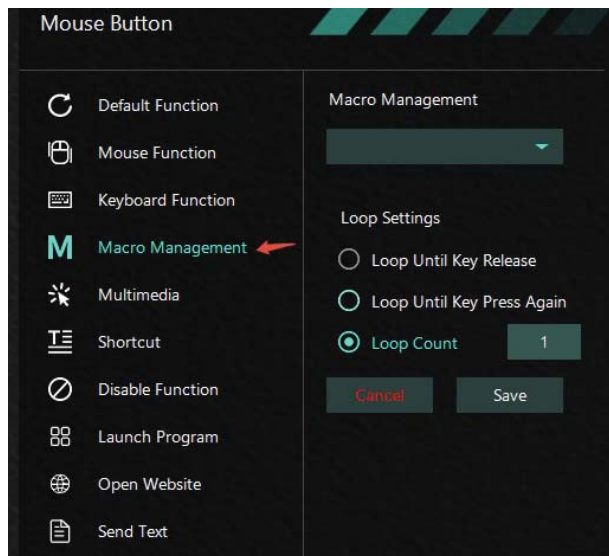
Mouse Button

Default Function
Mouse Function
Keyboard Function
M Macro Management
Multimedia
Shortcut
Disable Function
Launch Program
Open Website
Send Text

Macro Management

Loop Settings
Loop Until Key Release
Loop Until Key Press Again
Loop Count 1

Cancel Save